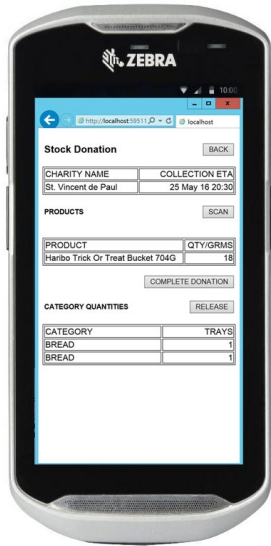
ZEBRA

10:00

http://localhost:59511 localhost

Stock Donation

BACK

| CHARITY NAME | COLLECTION ETA |
|---|---|
| St. Vincent de Paul | 25 May 16 20:30 |

PRODUCTS

SCAN

| PRODUCT | QTY/GRMS |
|---|---|
| Haribo Trick Or Treat Bucket 704G | 18 |

COMPLETE DONATION

CATEGORY QUANTITIES

RELEASE

| CATEGORY | TRAYS |
|---|---|
| BREAD | 1 |
| BREAD | 1 |